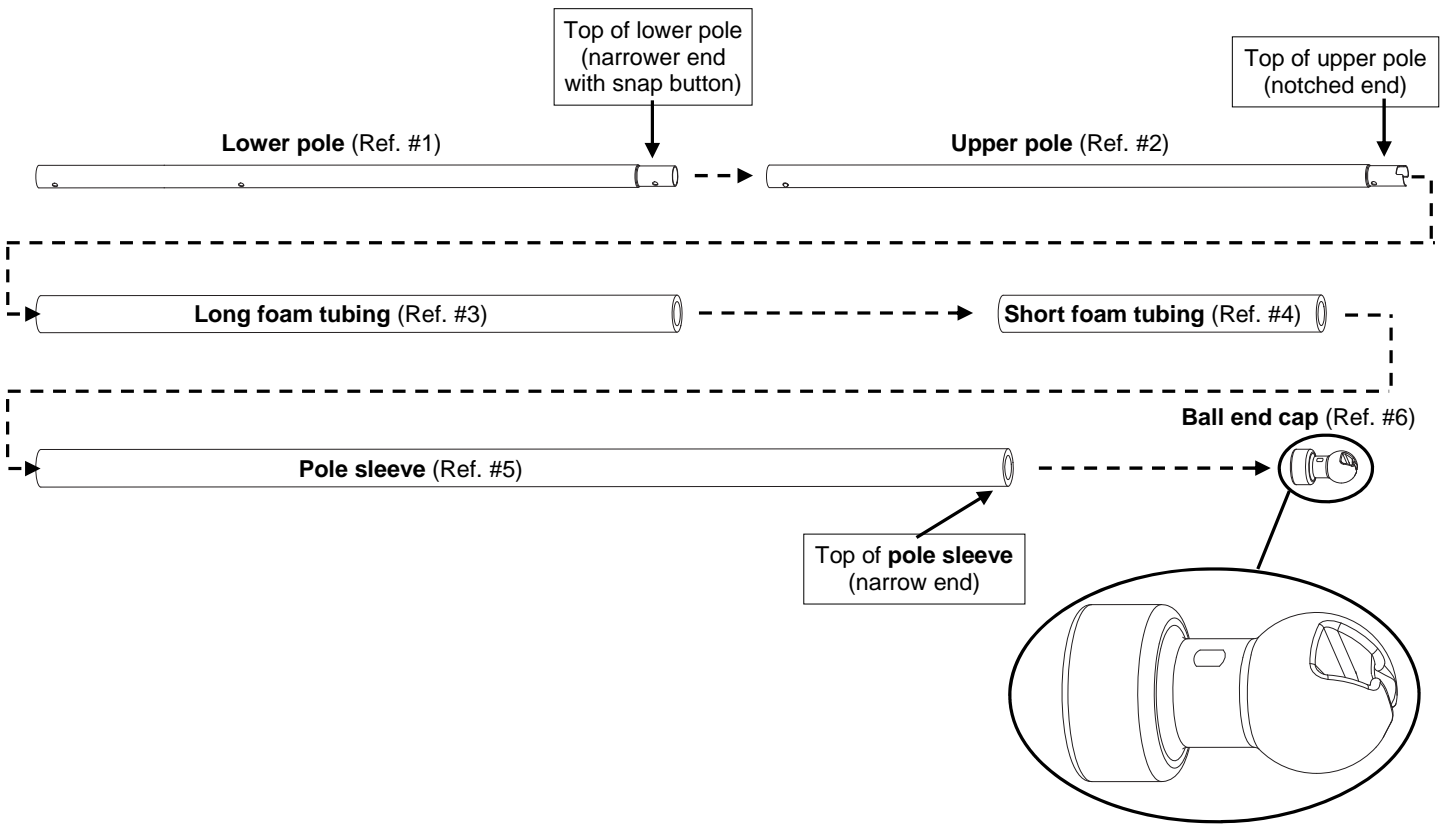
Top of lower pole (narrower end with snap button)

Top of upper pole (notched end)

**Lower pole** (Ref. #1)

**Upper pole** (Ref. #2)

**Long foam tubing** (Ref. #3)

**Short foam tubing** (Ref. #4)

**Ball end cap** (Ref. #6)

**Pole sleeve** (Ref. #5)

Top of **pole sleeve** (narrow end)